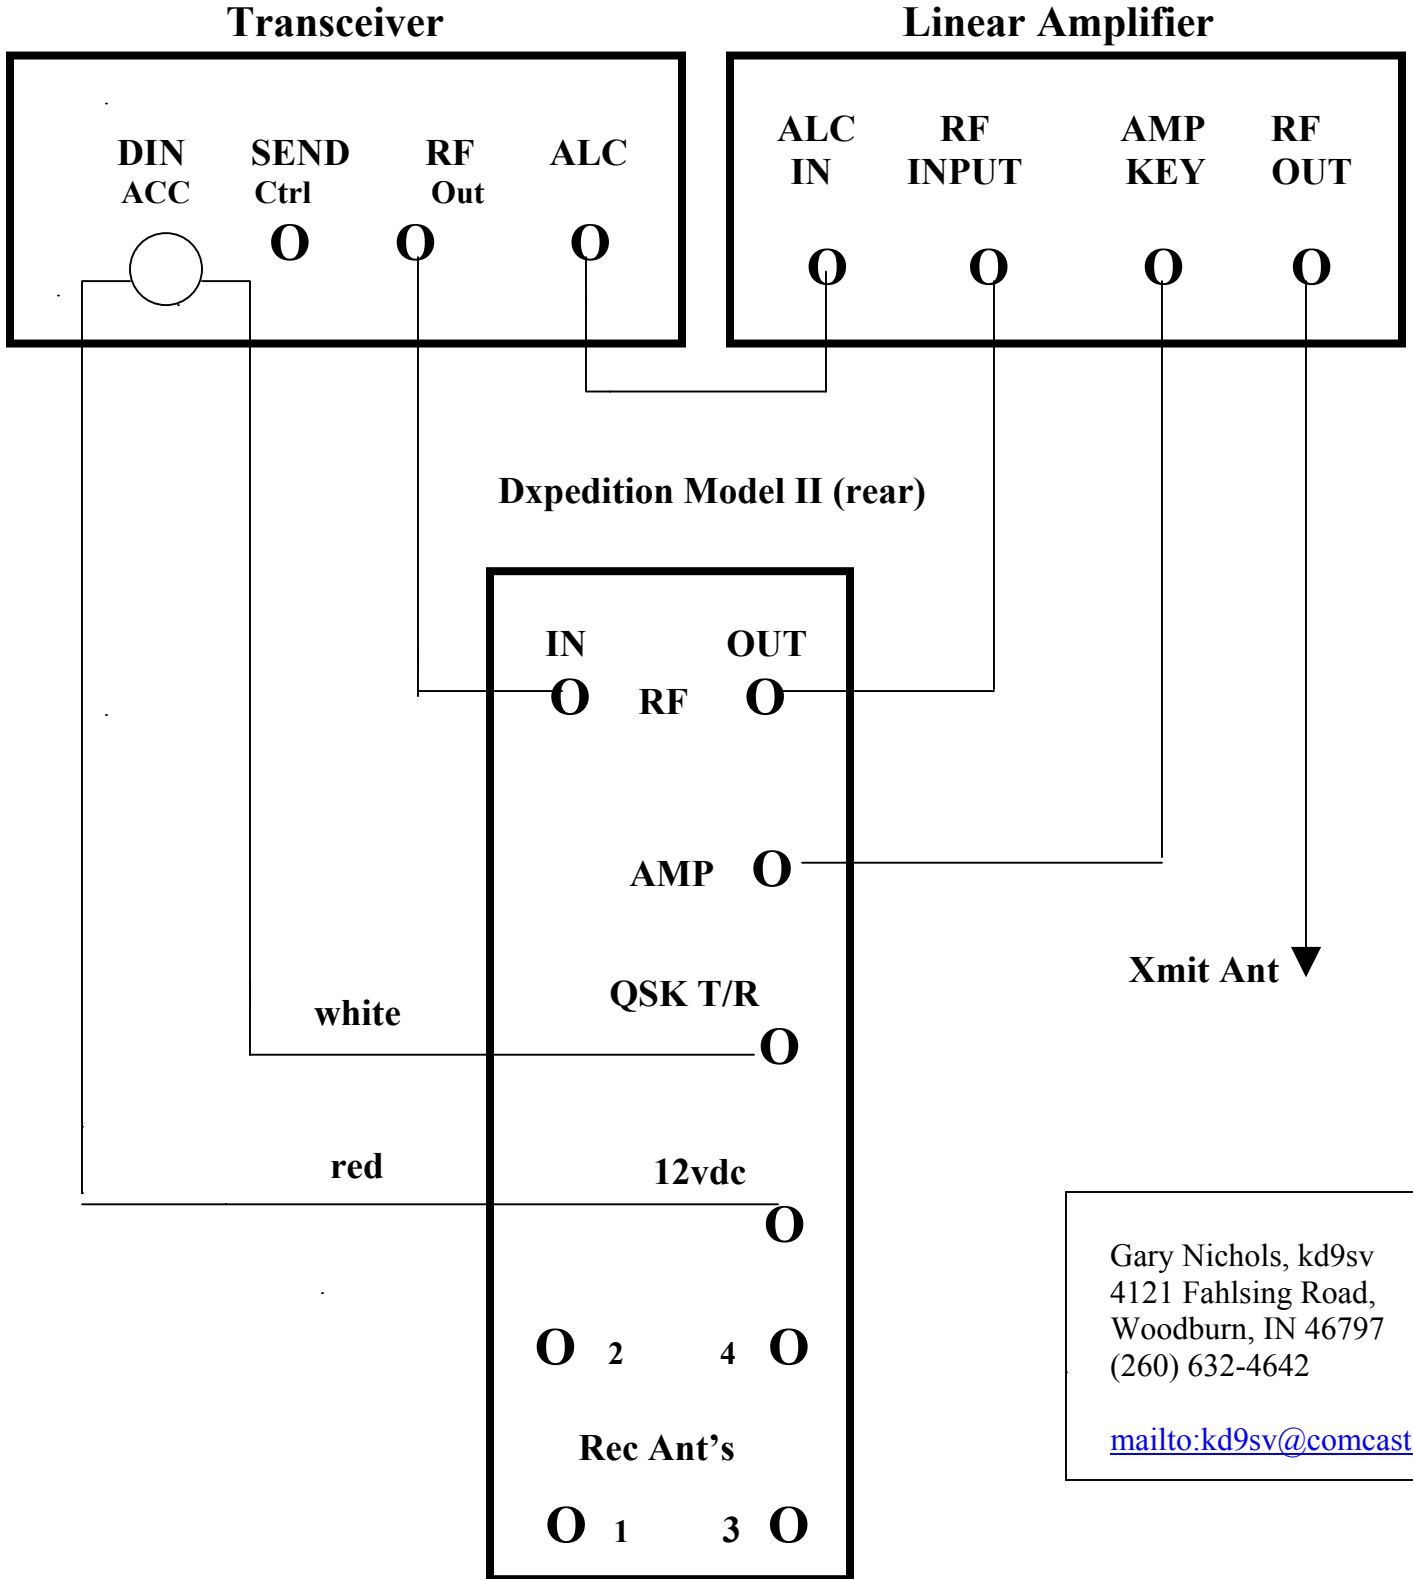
Transceiver

DIN ACC

SEND Ctrl O

RF Out O

ALC O

Linear Amplifier

ALC IN O

RF INPUT O

AMP KEY O

RF OUT O

Dxpedition Model II (rear)

IN

OUT

O RF O

AMP O

Xmit Ant

QSK T/R

white

O

red

12vdc

O

O 2 4 O

Rec Ant's

O 1 3 O

Gary Nichols, kd9sv
4121 Fahlsing Road,
Woodburn, IN 46797
(260) 632-4642

mailto:kd9sv@comcast